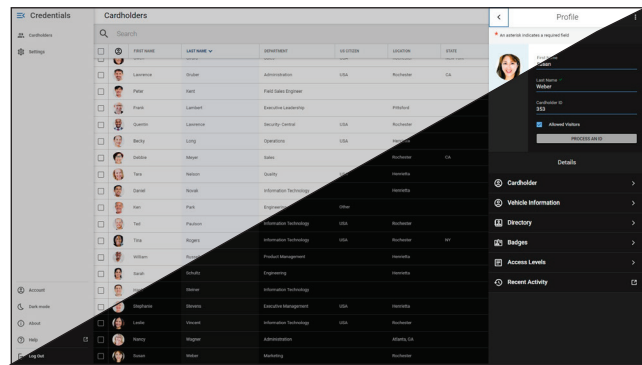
Credentials

Cardholders

Settings

Account

Dark mode

About

Help

Log Out

Cardholders

Search

| | | FIRST NAME | LAST NAME | DEPARTMENT | US CITIZEN | LOCATION | STATE |
|---|---|---|---|---|---|---|---|
| | | Lawrence | Gruber | Administration | USA | Rochester | CA |
| | | Peter | Hart | Field Sales Engineer | | | |
| | | Frank | Lambert | Executive Leadership | | Pittsford | |
| | | Quentin | Lawrence | Security- Central | USA | Rochester | |
| | | Becky | Long | Operations | USA | Henrietta | |
| | | Debbie | Meyer | Sales | | Rochester | CA |
| | | Tara | Nelson | Quality | | Henrietta | |
| | | Daniel | Novak | Information Technology | | Henrietta | |
| | | Ken | Park | Engineering | Other | | |
| | | Ted | Paulson | Information Technology | USA | Rochester | |
| | | Tina | Rogers | Information Technology | USA | Rochester | NY |
| | | William | Ross | Product Management | | Rochester | |
| | | Sarah | Schultz | Engineering | | Henrietta | |
| | | | Steiner | Information Technology | | | |
| | | Stephanie | Stevens | Executive Management | USA | Henrietta | |
| | | Leslie | Vincent | Information Technology | USA | Rochester | |
| | | Nancy | Wagner | Administration | | Atlanta, GA | |
| | | Susan | Weber | Marketing | | Rochester | |

Profile

An asterisk indicates a required field

First Name
Susan

Last Name
Weber

Cardholder ID
353

Allowed Visitors

PROCESS AN ID

Details

Cardholder

Vehicle Information

Directory

Badges

Access Levels

Recent Activity